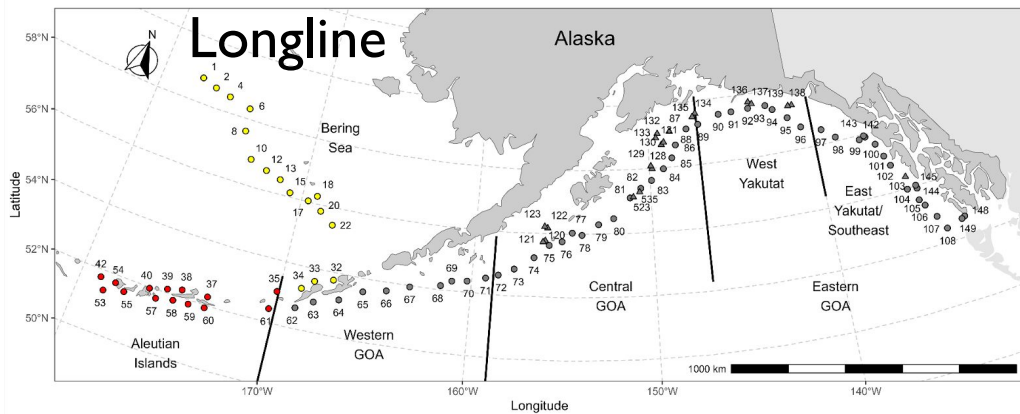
Longline

N

Alaska

Bering Sea

West Yakutat

East Yakutat/ Southeast

Central GOA

Eastern GOA

Western GOA

Aleutian Islands

58°N
56°N
54°N
52°N
50°N

Latitude

170°W
160°W
150°W
140°W

Longitude

1000 km

1 2 4 6 8 10 12 13 15 17 18 20 22

42 54 40 39 38 37 53 55 57 58 59 60 35 61 34 33 32 62 63 64 65 66 67 68 69 70 71 72 73 74 75 76 78 79 80 77 122 123 120 121 81 82 535 523 83 84 85 128 129 86 88 130 133 131 132 87 89 135 134 90 91 92 93 94 95 96 97 98 99 100 101 102 103 104 105 106 107 108 136 137 139 138 143 142 145 144 148 149